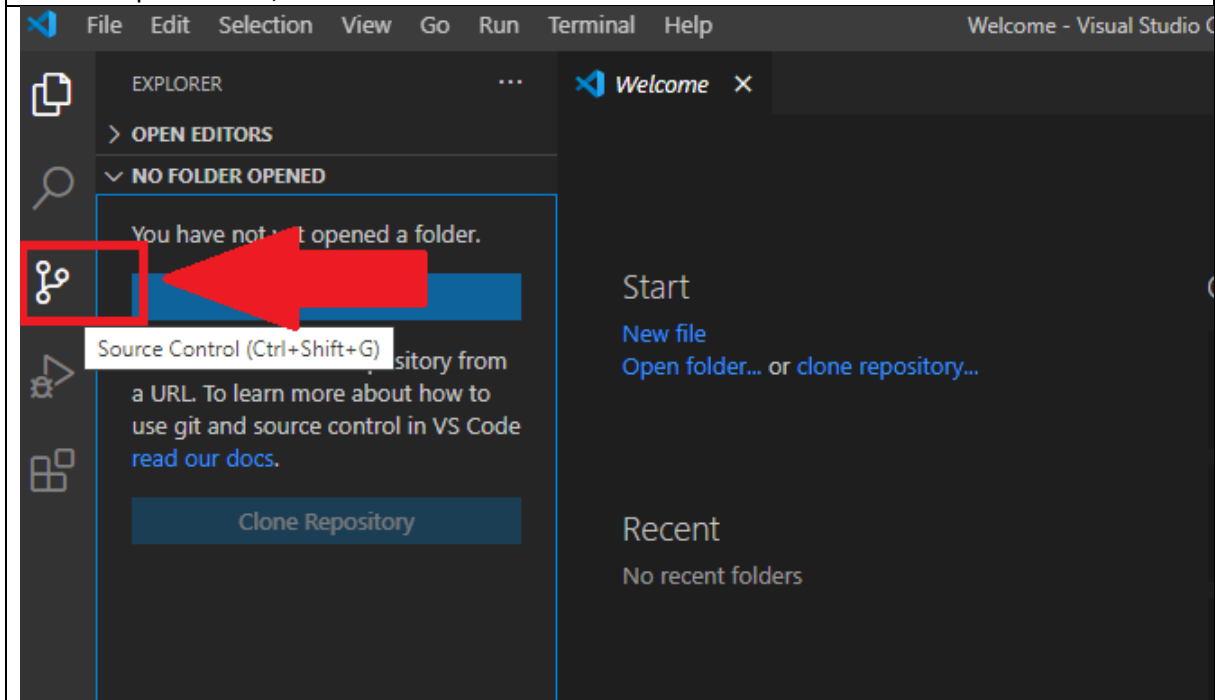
File Edit Selection View Go Run Terminal Help Welcome - Visual Studio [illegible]

EXPLORER ...

> OPEN EDITORS

NO FOLDER OPENED

You have not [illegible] opened a folder.

Source Control (Ctrl+Shift+G) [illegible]pository from a URL. To learn more about how to use git and source control in VS Code read our docs.

Clone Repository

Welcome ×

Start

New file

Open folder... or clone repository...

Recent

No recent folders